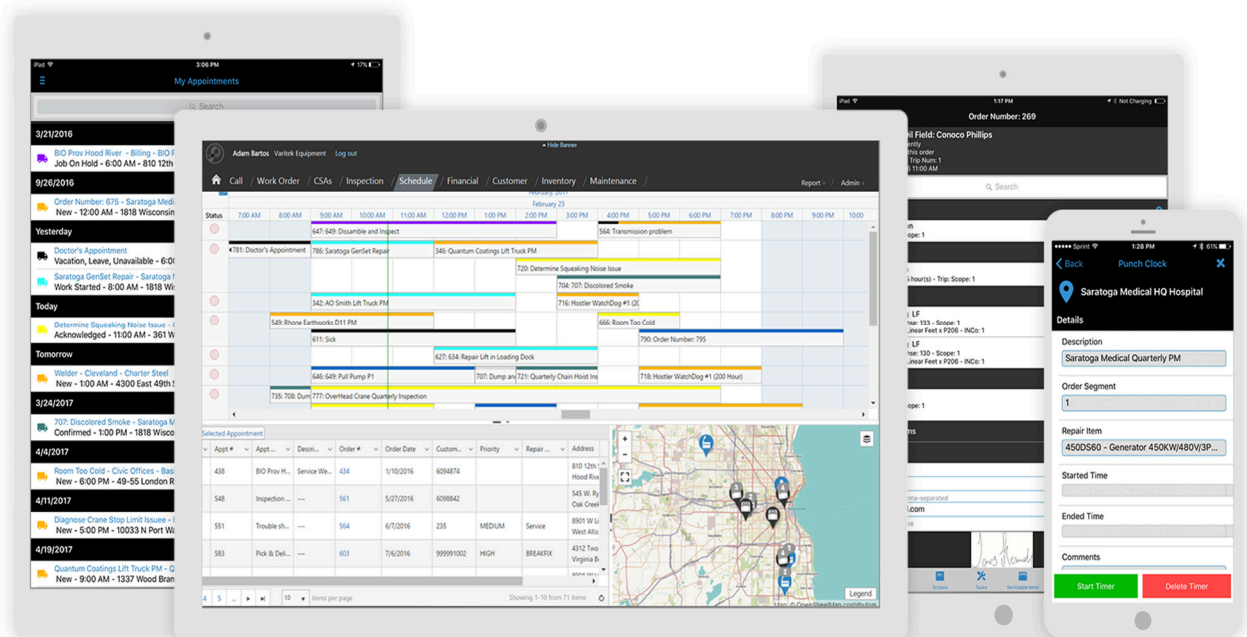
iPad 3:06 PM 17%
My Appointments
Search
3/21/2016
BIO Prov Hood River - Billing - BIO P
Job On Hold - 6:00 AM - 810 12th
9/26/2016
Order Number: 675 - Saratoga Medi
New - 12:00 AM - 1818 Wisconsin
Yesterday
Doctor's Appointment
Vacation, Leave, Unavailable - 6:0
Saratoga GenSet Repair - Saratoga M
Work Started - 8:00 AM - 1818 Wis
Today
Determine Squeaking Noise Issue - C
Acknowledged - 11:00 AM - 361 W
Tomorrow
Welder - Cleveland - Charter Steel
New - 1:00 AM - 4300 East 49th S
3/24/2017
707: Discolored Smoke - Saratoga M
Confirmed - 1:00 PM - 1818 Wisc
4/4/2017
Room Too Cold - Civic Offices - Bas
New - 6:00 PM - 45 London R
4/11/2017
Diagnose Crane Stop Limit Issuee - B
New - 5:00 PM - 10033 N Port W
4/19/2017
Quantum Coatings Lift Truck PM - Q
New - 9:00 AM - 1337 Wood Bra

Hide Banner
Adam Bartos Varitek Equipment Log out
Call / Work Order / CSAs / Inspection / Schedule / Financial / Customer / Inventory / Maintenance /
Report Admin
February 2017
February 23
Status 7:00 AM 8:00 AM 9:00 AM 10:00 AM 11:00 AM 12:00 PM 1:00 PM 2:00 PM 3:00 PM 4:00 PM 5:00 PM 6:00 PM 7:00 PM 8:00 PM 9:00 PM 10:00
647: 649: Dissamble and Inspect
564: Transmission problem
781: Doctor's Appointment
786: Saratoga GenSet Repair
346: Quantum Coatings Lift Truck PM
720: Determine Squeaking Noise Issue
704: 707: Discolored Smoke
342: AO Smith Lift Truck PM
716: Hostler WatchDog #1 (20
549: Rhone Earthworks D11 PM
666: Room Too Cold
611: Sick
790: Order Number: 795
627: 634: Repair Lift in Loading Dock
646: 649: Pull Pump P1
707: Dump and
721: Quarterly Chain Hoist Ins
718: Hostler WatchDog #1 (200 Hour)
735: 708: Dum
777: OverHead Crane Quarterly Inspection

Selected Appointment
| Appt # | Appt ... | Descri... | Order # | Order Date | Custom... | Priority | Repair ... | Address |
|---|---|---|---|---|---|---|---|---|
| 438 | BIO Prov H... | Service We... | 434 | 1/10/2016 | 6094874 | | | 810 12th River |
| 548 | Inspection ... | --- | 561 | 5/27/2016 | 6098842 | | | 545 W. Ryn Oak Creek |
| 551 | Trouble sh... | --- | 564 | 6/7/2016 | 235 | MEDIUM | Service | 8901 W Li West Allis |
| 583 | Pick & Deli... | --- | 603 | 7/6/2016 | 999991002 | HIGH | BREAKFIX | 4312 Two Sheboyga |

4 5 ... 10 items per page
Showing 1-10 from 71 items
Legend
Map: © OpenStreetMap contributors

iPad 1:17 PM Not Charging
Order Number: 269
il Field: Conoco Phillips
ently
this order
Trip Num: 1
11:00 AM
Search
n
pe: 1
5-hour(s) - Trip: Scope: 1
LF
ee: 133 - Scope: 1
inear Feet x P206 - INCo: 1
LF
ee: 130 - Scope: 1
inear Feet x P206 - INCo: 1
pe: 1
ns
ma-separated
.com

Sprint 1:28 PM 61%
Back Punch Clock
Saratoga Medical HQ Hospital
Details
Description
Saratoga Medical Quarterly PM
Order Segment
1
Repair Item
450DS60 - Generator 450KW/480V/3P...
Started Time
Ended Time
Comments
Start Timer
Delete Timer